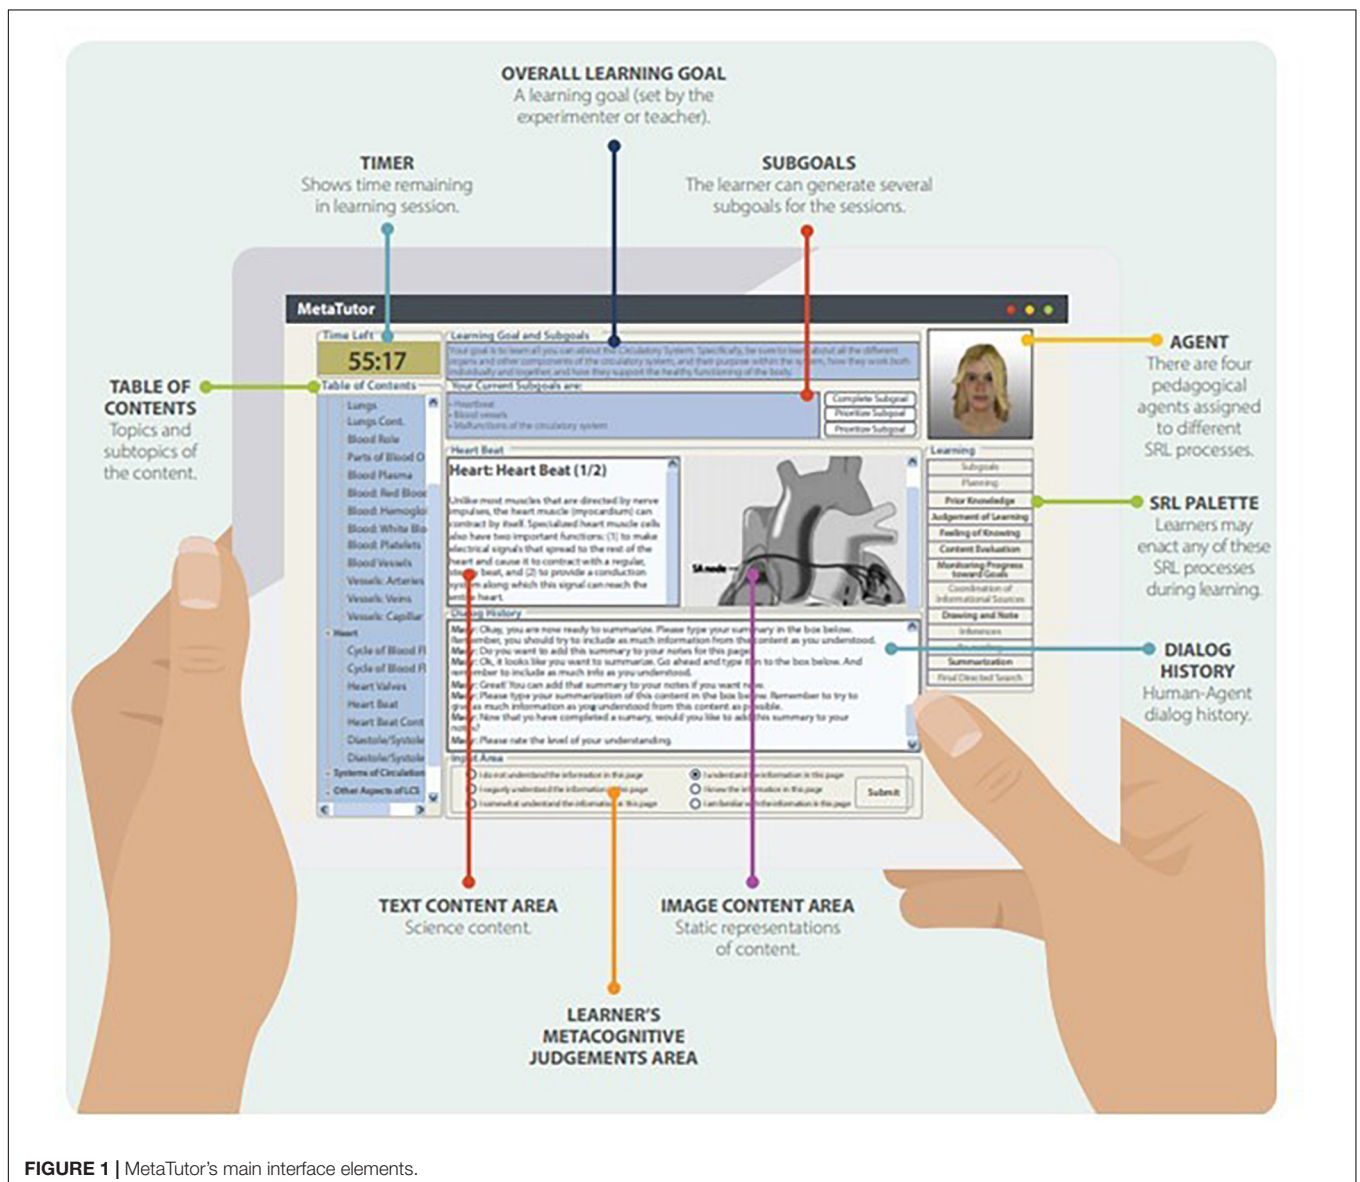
OVERALL LEARNING GOAL
A learning goal (set by the experimenter or teacher).

TIMER
Shows time remaining in learning session.

SUBGOALS
The learner can generate several subgoals for the sessions.

MetaTutor

Time Left
55:17

Learning Goal and Subgoals
Your goal is to learn all you can about the Circulatory System. Specifically, be sure to learn about all the different organs and other components of the circulatory system, and their purpose within the system, how they work both individually and together, and how they support the healthy functioning of the body.

Your Current Subgoals are:
- Heartbeat
- Blood vessels
- Malfunctions of the circulatory system

Complete Subgoal
Prioritize Subgoal
Prioritize Subgoal

AGENT
There are four pedagogical agents assigned to different SRL processes.

TABLE OF CONTENTS
Topics and subtopics of the content.

Table of Contents
Lungs
Lungs Cont.
Blood Role
Parts of Blood O
Blood Plasma
Blood: Red Bloo
Blood: Hemoglo
Blood: White Blo
Blood: Platelets
Blood Vessels
Vessels: Arteries
Vessels: Veins
Vessels: Capillar
Heart
Cycle of Blood Fl
Cycle of Blood Fl
Heart Valves
Heart Beat
Heart Beat Cont
Diastole/Systole
Diastole/Systole
Systems of Circulation
Other Aspects of LCS

Heart Beat
Heart: Heart Beat (1/2)
Unlike most muscles that are directed by nerve impulses, the heart muscle (myocardium) can contract by itself. Specialized heart muscle cells also have two important functions: (1) to make electrical signals that spread to the rest of the heart and cause it to contract with a regular, steady beat, and (2) to provide a conduction system along which this signal can reach the entire heart.

SA node

Learning
Subgoals
Planning
Prior Knowledge
Judgement of Learning
Feeling of Knowing
Content Evaluation
Monitoring Progress toward Goals
Coordination of Informational Sources
Drawing and Note
Inferences
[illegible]
Summarization
Final Directed Search

SRL PALETTE
Learners may enact any of these SRL processes during learning.

Dialog History
Mary: Okay, you are now ready to summarize. Please type your summary in the box below. Remember, you should try to include as much information from the content as you understood.
Mary: Do you want to add this summary to your notes for this page?
Mary: Ok, it looks like you want to summarize. Go ahead and type it in to the box below. And remember to include as much info as you understood.
Mary: Great! You can add that summary to your notes if you want now.
Mary: Please type your summarization of this content in the box below. Remember to try to give as much information as you understood from this content as possible.
Mary: Now that you have completed a sumary, would you like to add this summary to your notes?
Mary: Please rate the level of your understanding.

DIALOG HISTORY
Human-Agent dialog history.

Input Area
I do not understand the information in this page
I vaguely understand the information in this page
I somewhat understand the information in this page
I understand the information in this page
I know the information in this page
I am familiar with the information in this page
Submit

TEXT CONTENT AREA
Science content.

IMAGE CONTENT AREA
Static representations of content.

LEARNER'S METACOGNITIVE JUDGEMENTS AREA

FIGURE 1 | MetaTutor's main interface elements.